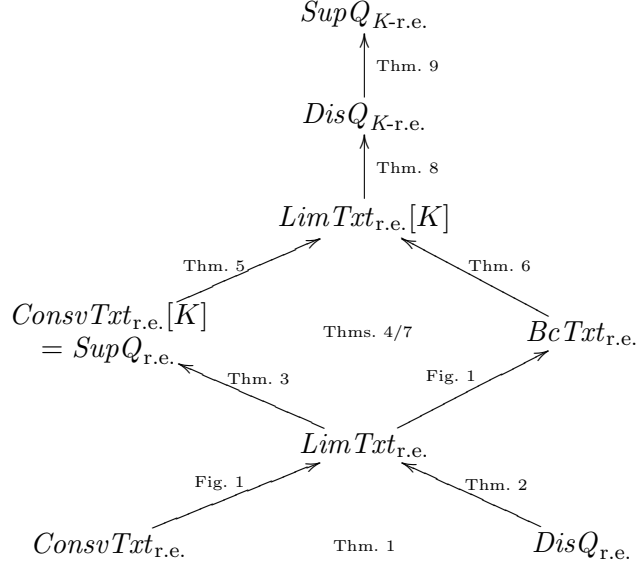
$SupQ_{K\text{-r.e.}}$

Thm. 9

$DisQ_{K\text{-r.e.}}$

Thm. 8

$LimTxt_{\text{r.e.}}[K]$

Thm. 5

Thm. 6

$ConsvTxt_{\text{r.e.}}[K]$
$= SupQ_{\text{r.e.}}$

Thms. 4/7

$BcTxt_{\text{r.e.}}$

Thm. 3

Fig. 1

$LimTxt_{\text{r.e.}}$

Fig. 1

Thm. 2

$ConsvTxt_{\text{r.e.}}$

Thm. 1

$DisQ_{\text{r.e.}}$